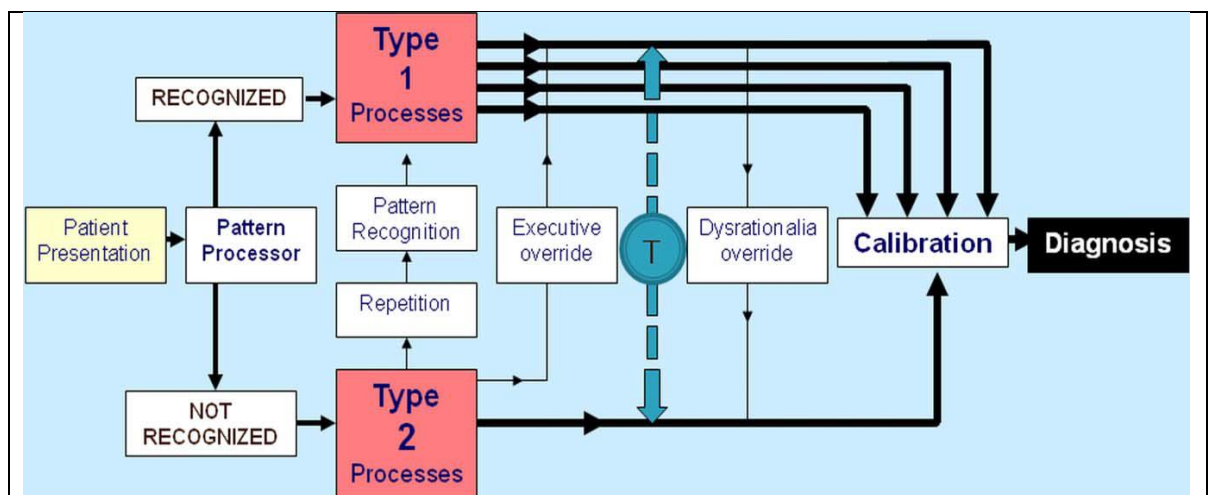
RECOGNIZED

Type 1 Processes

Patient Presentation

Pattern Processor

Pattern Recognition

Repetition

Executive override

T

Dysrationalia override

Calibration

Diagnosis

NOT RECOGNIZED

Type 2 Processes